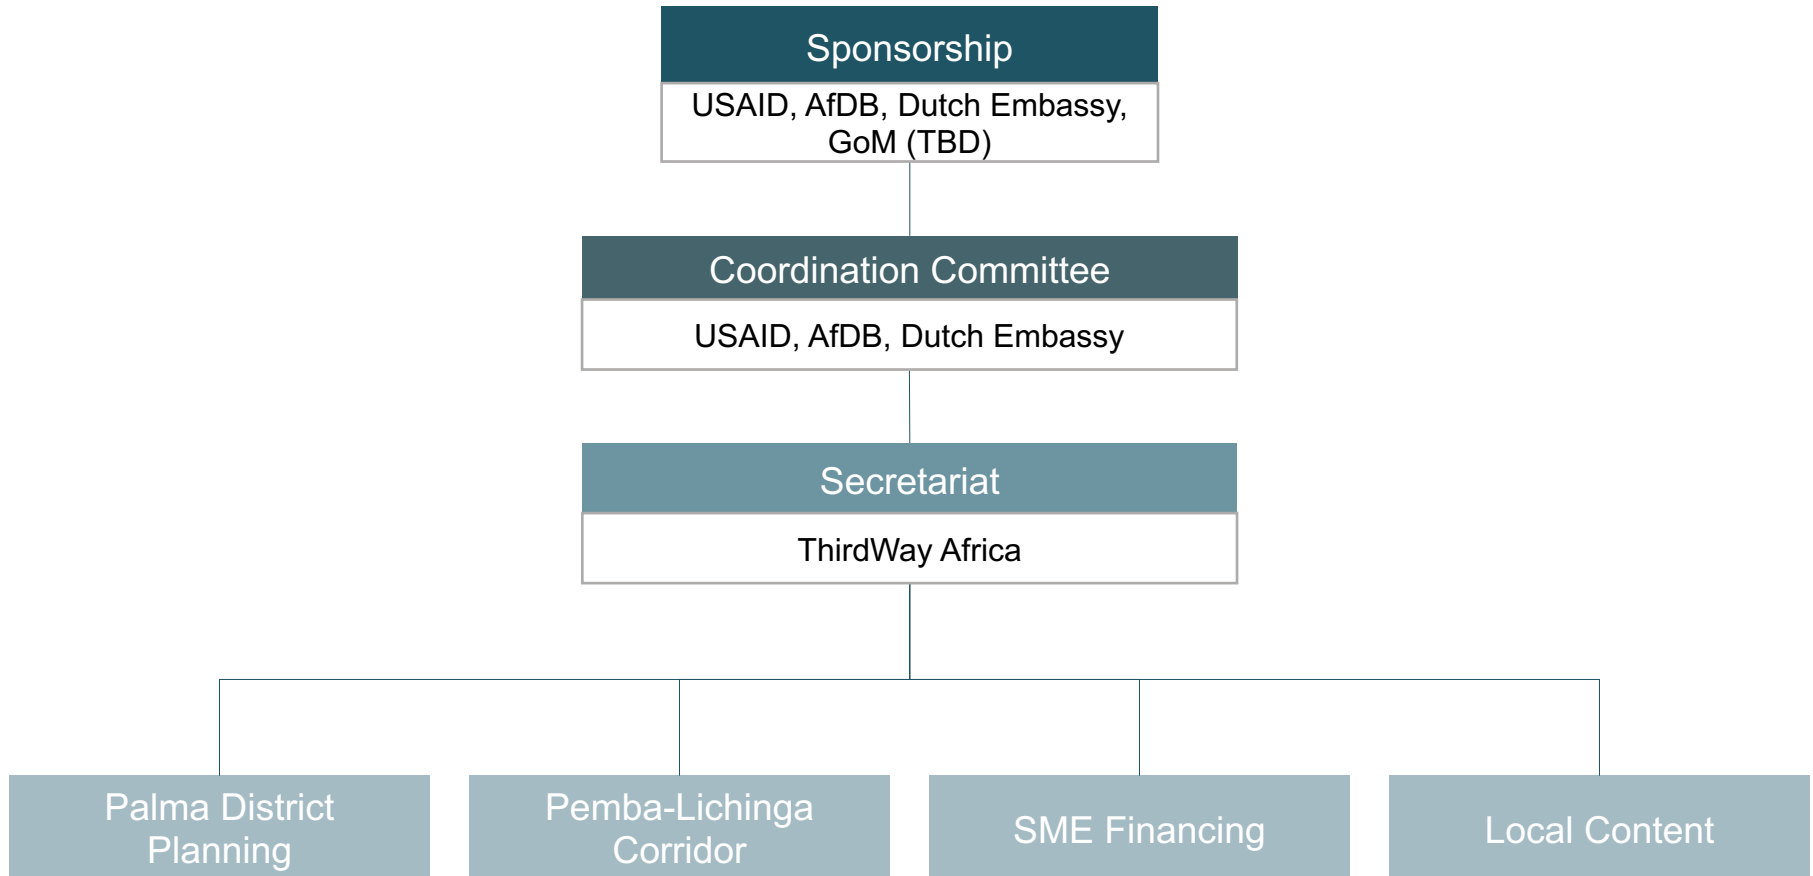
Sponsorship

USAID, AfDB, Dutch Embassy, GoM (TBD)

Coordination Committee

USAID, AfDB, Dutch Embassy

Secretariat

ThirdWay Africa

Palma District Planning

Pemba-Lichinga Corridor

SME Financing

Local Content